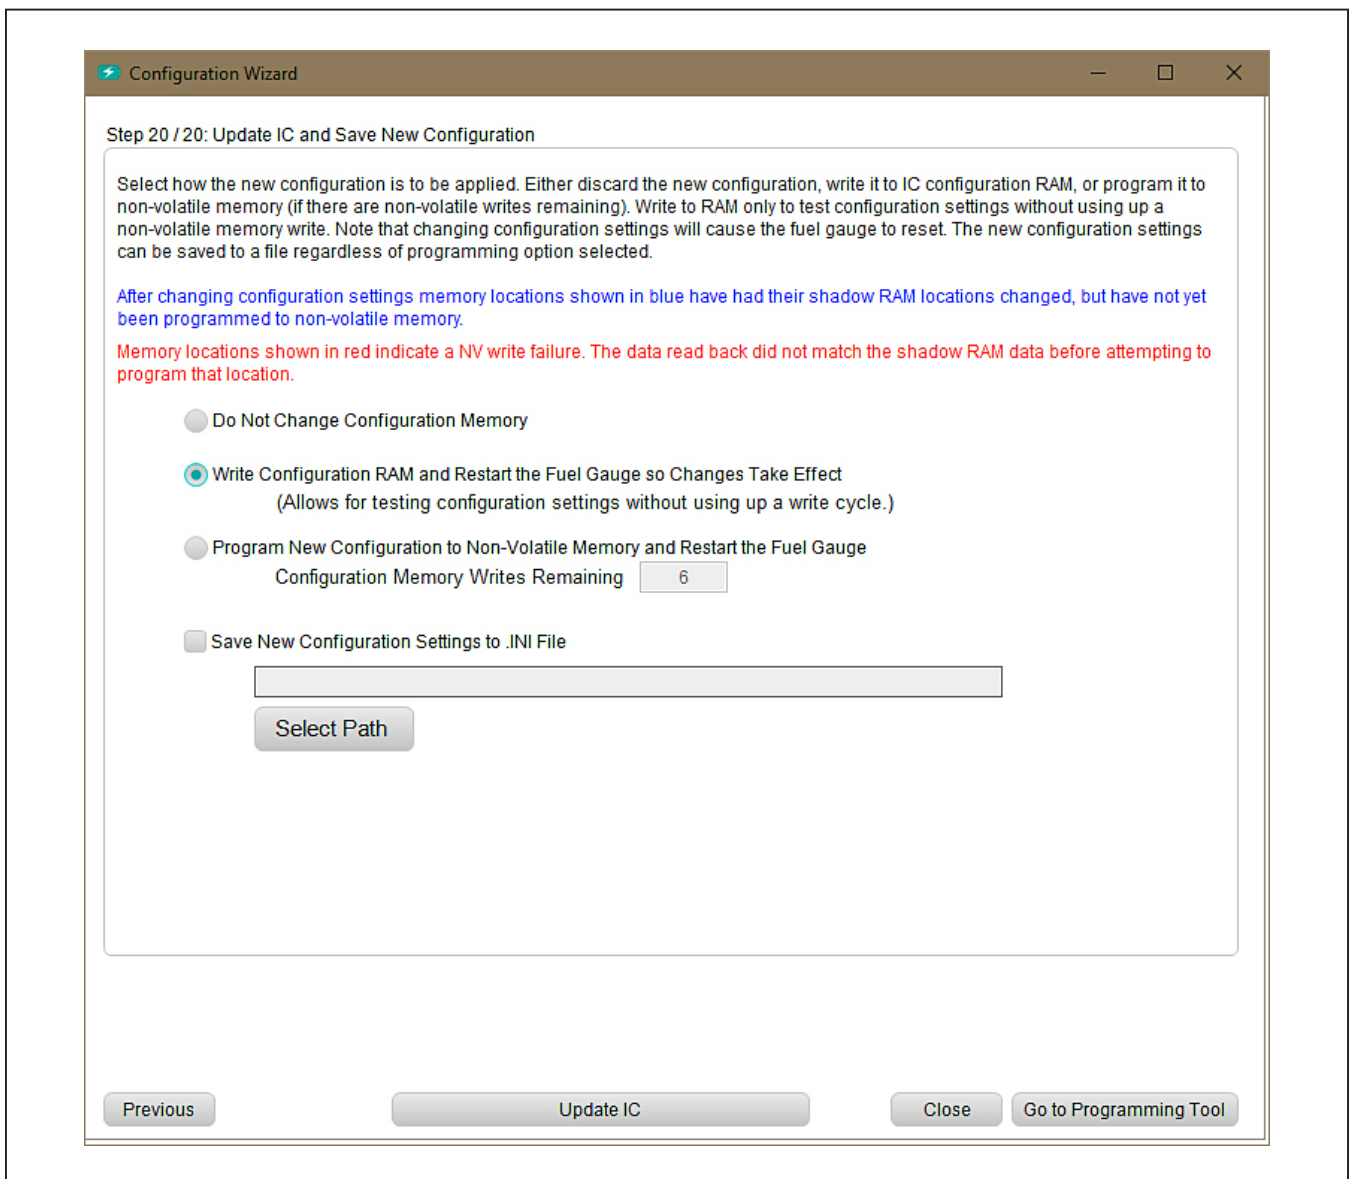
Configuration Wizard

Step 20 / 20: Update IC and Save New Configuration

Select how the new configuration is to be applied. Either discard the new configuration, write it to IC configuration RAM, or program it to non-volatile memory (if there are non-volatile writes remaining). Write to RAM only to test configuration settings without using up a non-volatile memory write. Note that changing configuration settings will cause the fuel gauge to reset. The new configuration settings can be saved to a file regardless of programming option selected.

After changing configuration settings memory locations shown in blue have had their shadow RAM locations changed, but have not yet been programmed to non-volatile memory.

Memory locations shown in red indicate a NV write failure. The data read back did not match the shadow RAM data before attempting to program that location.

Do Not Change Configuration Memory

Write Configuration RAM and Restart the Fuel Gauge so Changes Take Effect
(Allows for testing configuration settings without using up a write cycle.)

Program New Configuration to Non-Volatile Memory and Restart the Fuel Gauge
Configuration Memory Writes Remaining 6

Save New Configuration Settings to .INI File

Select Path

Previous

Update IC

Close

Go to Programming Tool